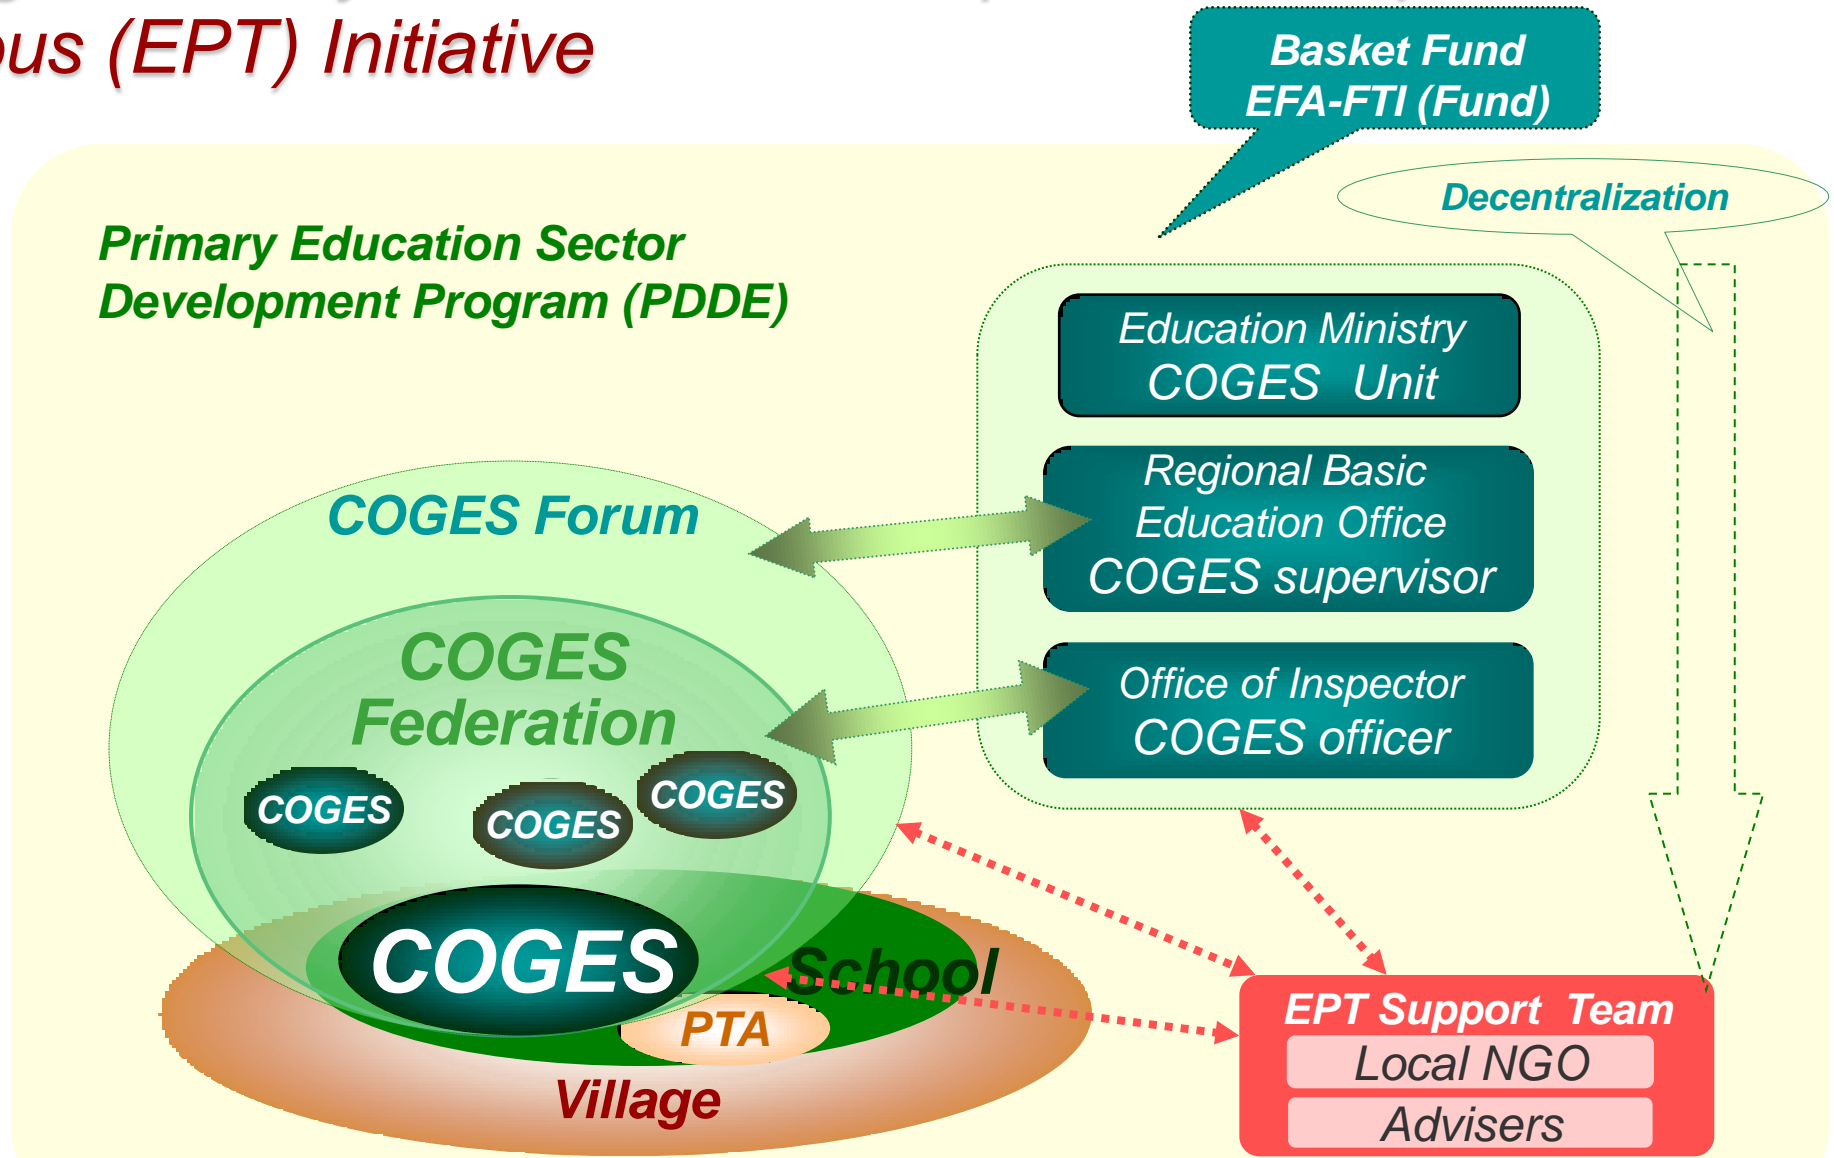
ous (EPT) Initiative

Basket Fund
EFA-FTI (Fund)

Decentralization

Primary Education Sector Development Program (PDDE)

Education Ministry
COGES Unit

Regional Basic Education Office
COGES supervisor

Office of Inspector
COGES officer

COGES Forum

COGES Federation

COGES

COGES

COGES

COGES

School

PTA

Village

EPT Support Team

Local NGO

Advisers